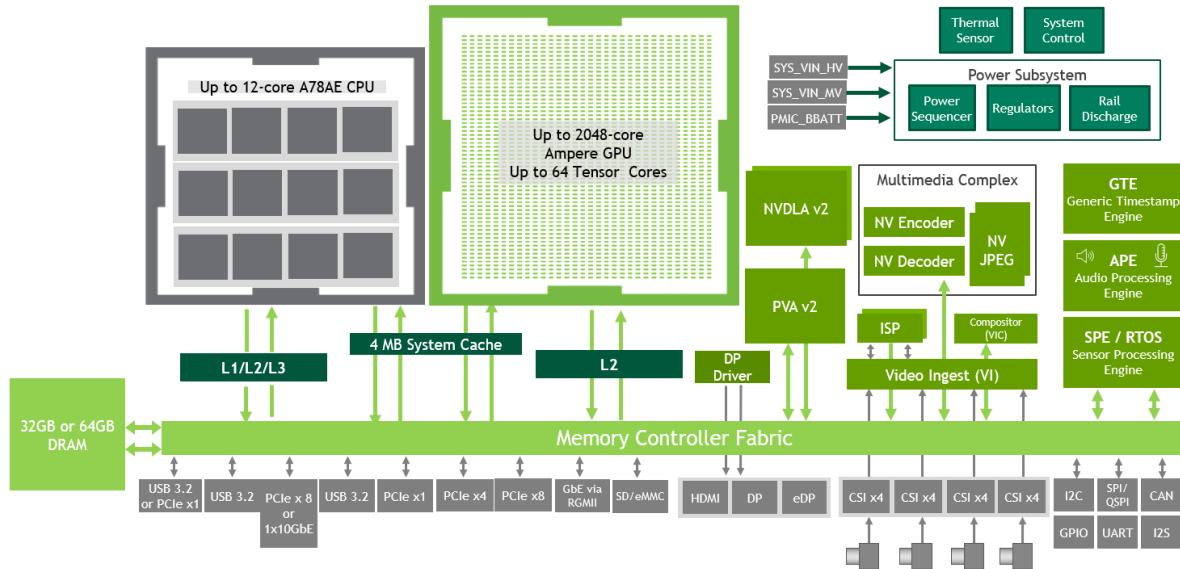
Thermal Sensor

System Control

Power Subsystem

SYS_VIN_HV

SYS_VIN_MV

PMIC_BBATT

Power Sequencer

Regulators

Rail Discharge

Up to 12-core A78AE CPU

Up to 2048-core Ampere GPU Up to 64 Tensor Cores

NVDLA v2

Multimedia Complex

NV Encoder

NV Decoder

NV JPEG

GTE Generic Timestamp Engine

APE Audio Processing Engine

PVA v2

ISP

Compositor (VIC)

SPE / RTOS Sensor Processing Engine

L1/L2/L3

4 MB System Cache

L2

DP Driver

Video Ingest (VI)

32GB or 64GB DRAM

Memory Controller Fabric

USB 3.2 or PCIe x1

USB 3.2

PCIe x 8 or 1x10GbE

USB 3.2

PCIe x1

PCIe x4

PCIe x8

GbE via RGMII

SD/eMMC

HDMI

DP

eDP

CSI x4

CSI x4

CSI x4

CSI x4

I2C

SPI/ QSPI

CAN

GPIO

UART

I2S